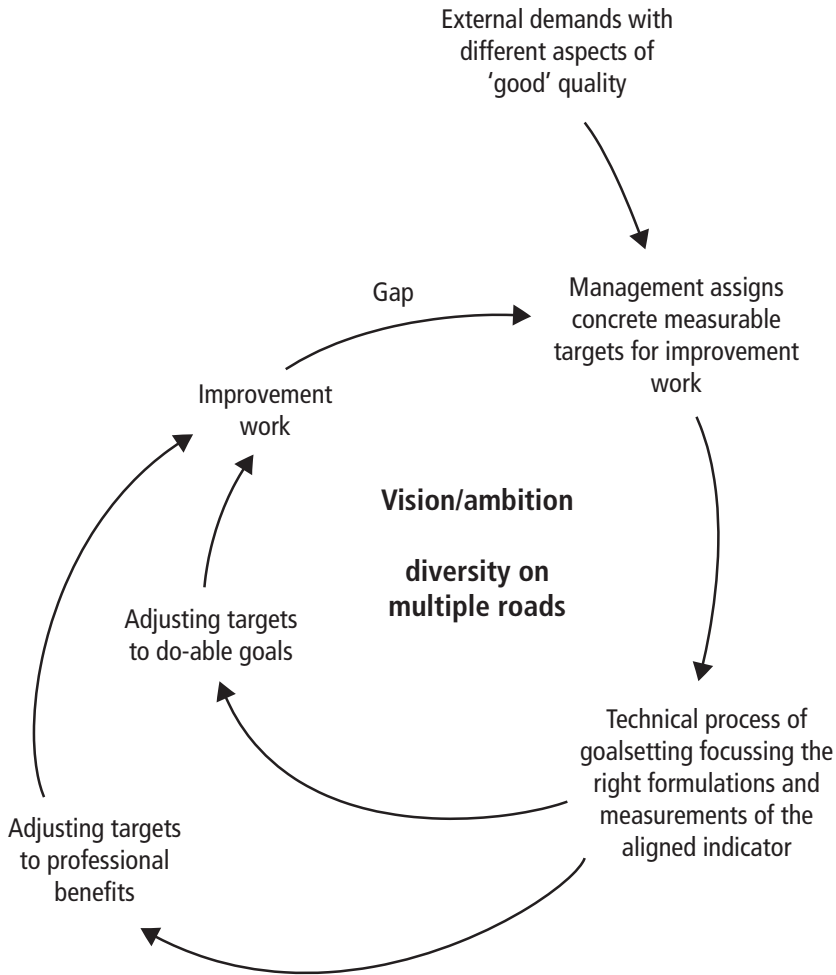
External demands with different aspects of 'good' quality

Gap

Management assigns concrete measurable targets for improvement work

Improvement work

Vision/ambition

diversity on multiple roads

Adjusting targets to do-able goals

Technical process of goalsetting focussing the right formulations and measurements of the aligned indicator

Adjusting targets to professional benefits